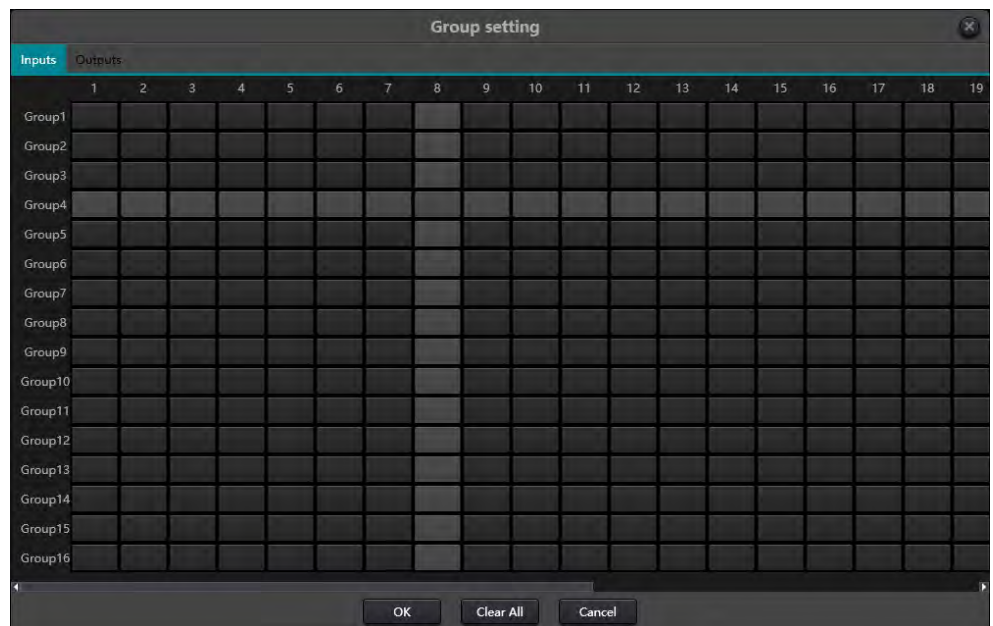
Group setting

Inputs Outputs

| | 1 | 2 | 3 | 4 | 5 | 6 | 7 | 8 | 9 | 10 | 11 | 12 | 13 | 14 | 15 | 16 | 17 | 18 | 19 |
|---|---|---|---|---|---|---|---|---|---|---|---|---|---|---|---|---|---|---|---|
| Group1 | | | | | | | | | | | | | | | | | | | |
| Group2 | | | | | | | | | | | | | | | | | | | |
| Group3 | | | | | | | | | | | | | | | | | | | |
| Group4 | | | | | | | | | | | | | | | | | | | |
| Group5 | | | | | | | | | | | | | | | | | | | |
| Group6 | | | | | | | | | | | | | | | | | | | |
| Group7 | | | | | | | | | | | | | | | | | | | |
| Group8 | | | | | | | | | | | | | | | | | | | |
| Group9 | | | | | | | | | | | | | | | | | | | |
| Group10 | | | | | | | | | | | | | | | | | | | |
| Group11 | | | | | | | | | | | | | | | | | | | |
| Group12 | | | | | | | | | | | | | | | | | | | |
| Group13 | | | | | | | | | | | | | | | | | | | |
| Group14 | | | | | | | | | | | | | | | | | | | |
| Group15 | | | | | | | | | | | | | | | | | | | |
| Group16 | | | | | | | | | | | | | | | | | | | |

OK Clear All Cancel